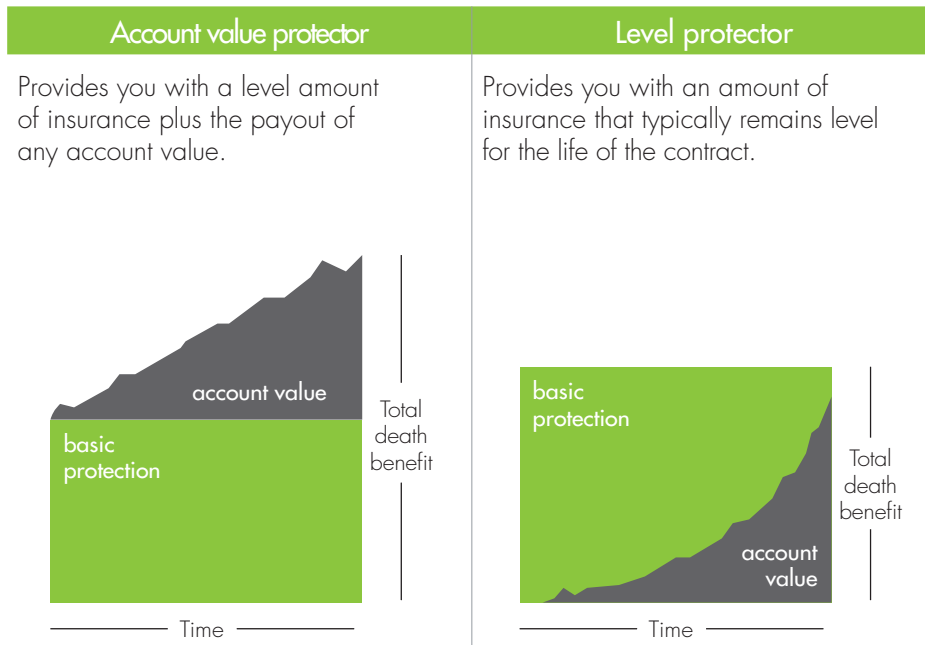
Account value protector

Provides you with a level amount of insurance plus the payout of any account value.

account value

basic protection

Total death benefit

Time

Level protector

Provides you with an amount of insurance that typically remains level for the life of the contract.

basic protection

account value

Total death benefit

Time